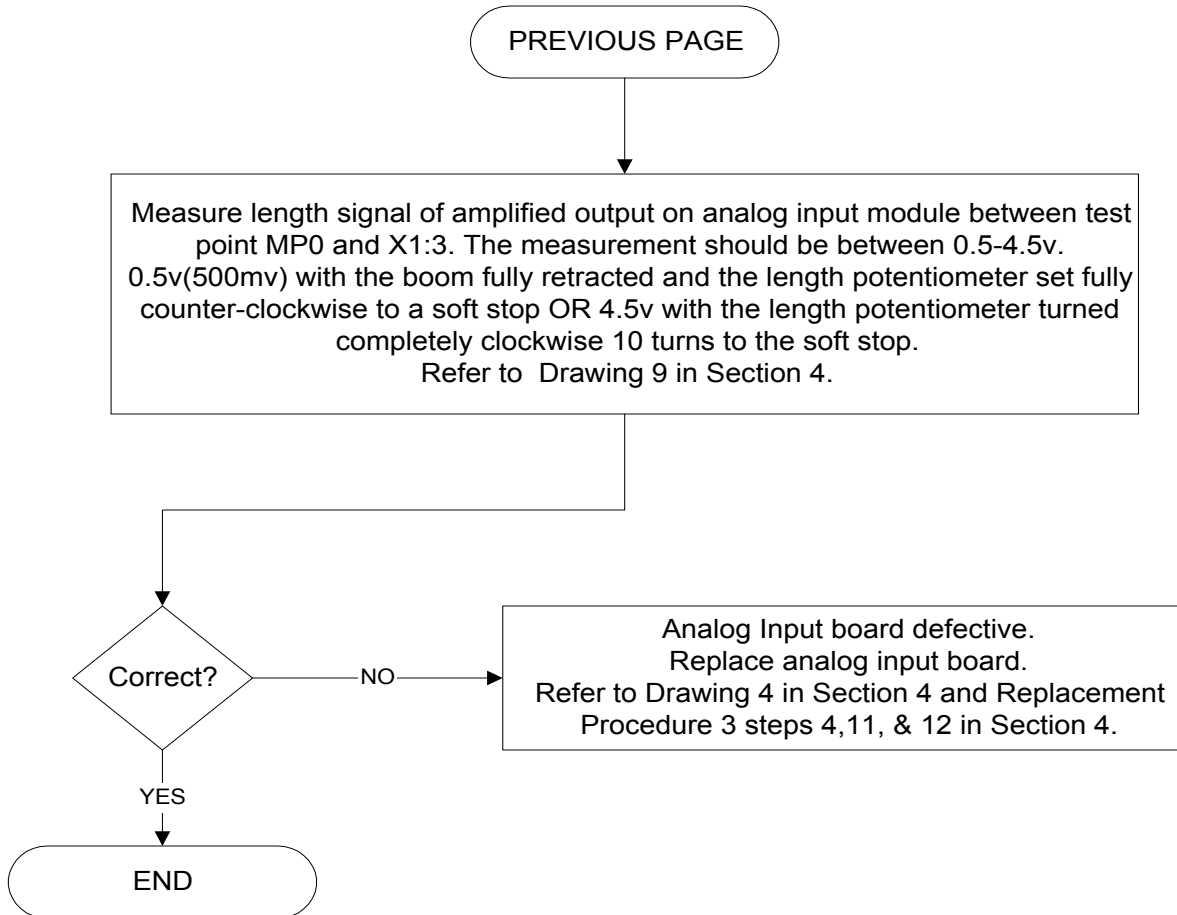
PREVIOUS PAGE

Measure length signal of amplified output on analog input module between test point MP0 and X1:3. The measurement should be between 0.5-4.5v. 0.5v(500mv) with the boom fully retracted and the length potentiometer set fully counter-clockwise to a soft stop OR 4.5v with the length potentiometer turned completely clockwise 10 turns to the soft stop.
Refer to Drawing 9 in Section 4.

Correct?

NO

Analog Input board defective.
Replace analog input board.
Refer to Drawing 4 in Section 4 and Replacement Procedure 3 steps 4,11, & 12 in Section 4.

YES

END